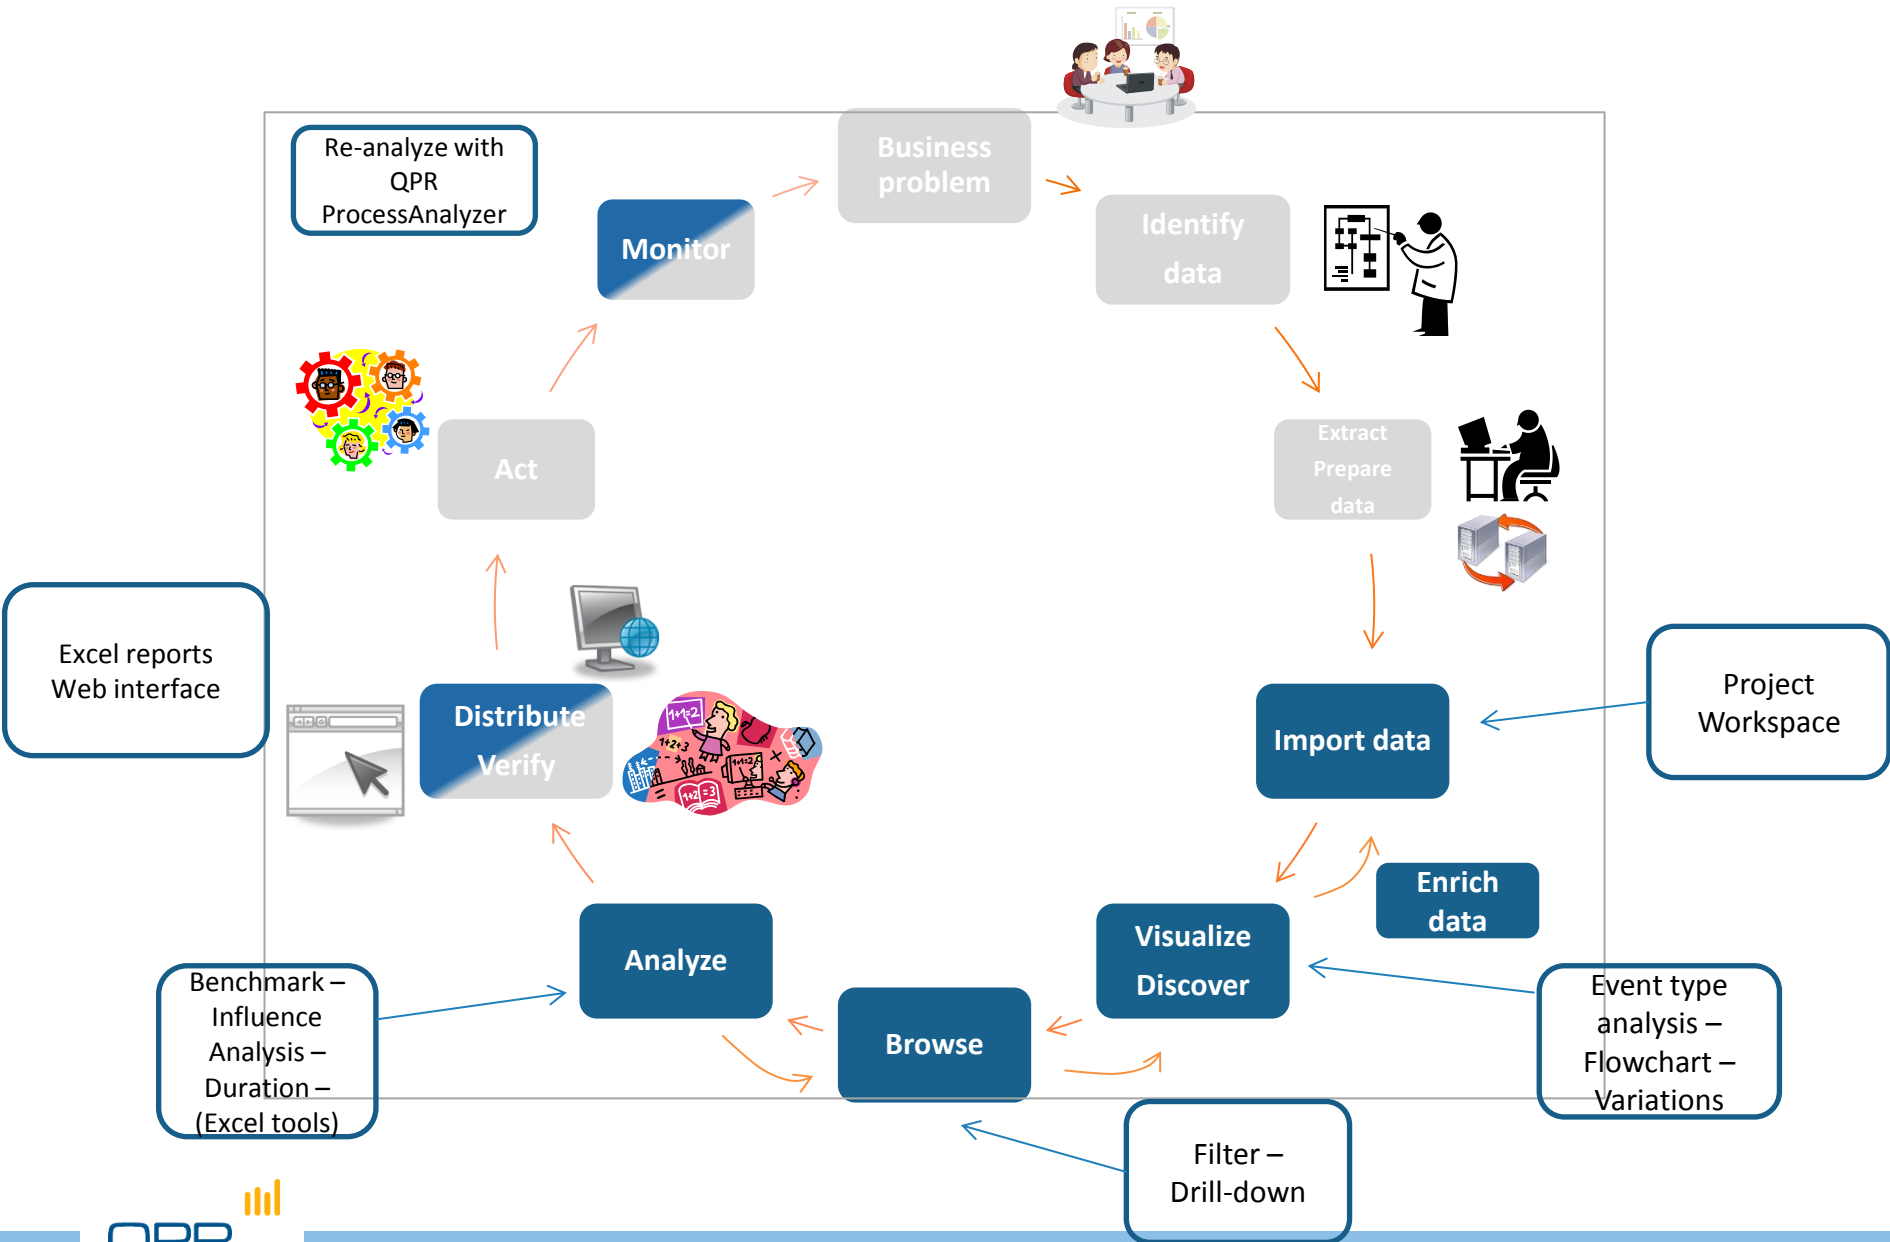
Re-analyze with QPR ProcessAnalyzer

Monitor

Business problem

Identify data

Extract Prepare data

Act

Excel reports Web interface

Distribute Verify

Import data

Project Workspace

Enrich data

Analyze

Visualize Discover

Browse

Benchmark – Influence Analysis – Duration – (Excel tools)

Event type analysis – Flowchart – Variations

Filter – Drill-down

QPR